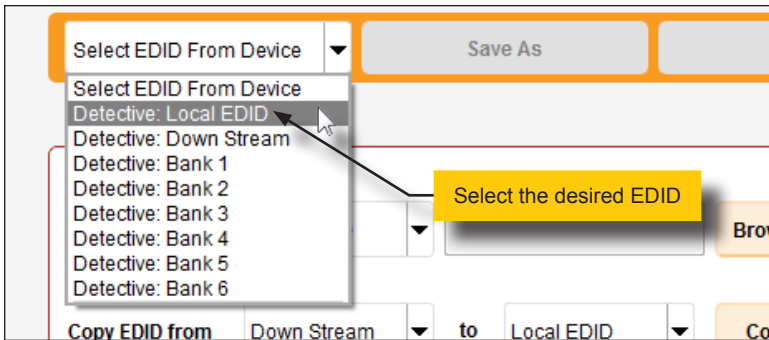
Select EDID From Device

Save As

Select EDID From Device
Detective: Local EDID
Detective: Down Stream
Detective: Bank 1
Detective: Bank 2
Detective: Bank 3
Detective: Bank 4
Detective: Bank 5
Detective: Bank 6

Select the desired EDID

Bro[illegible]

Copy EDID from
Down Stream
to
Local EDID
Co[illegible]